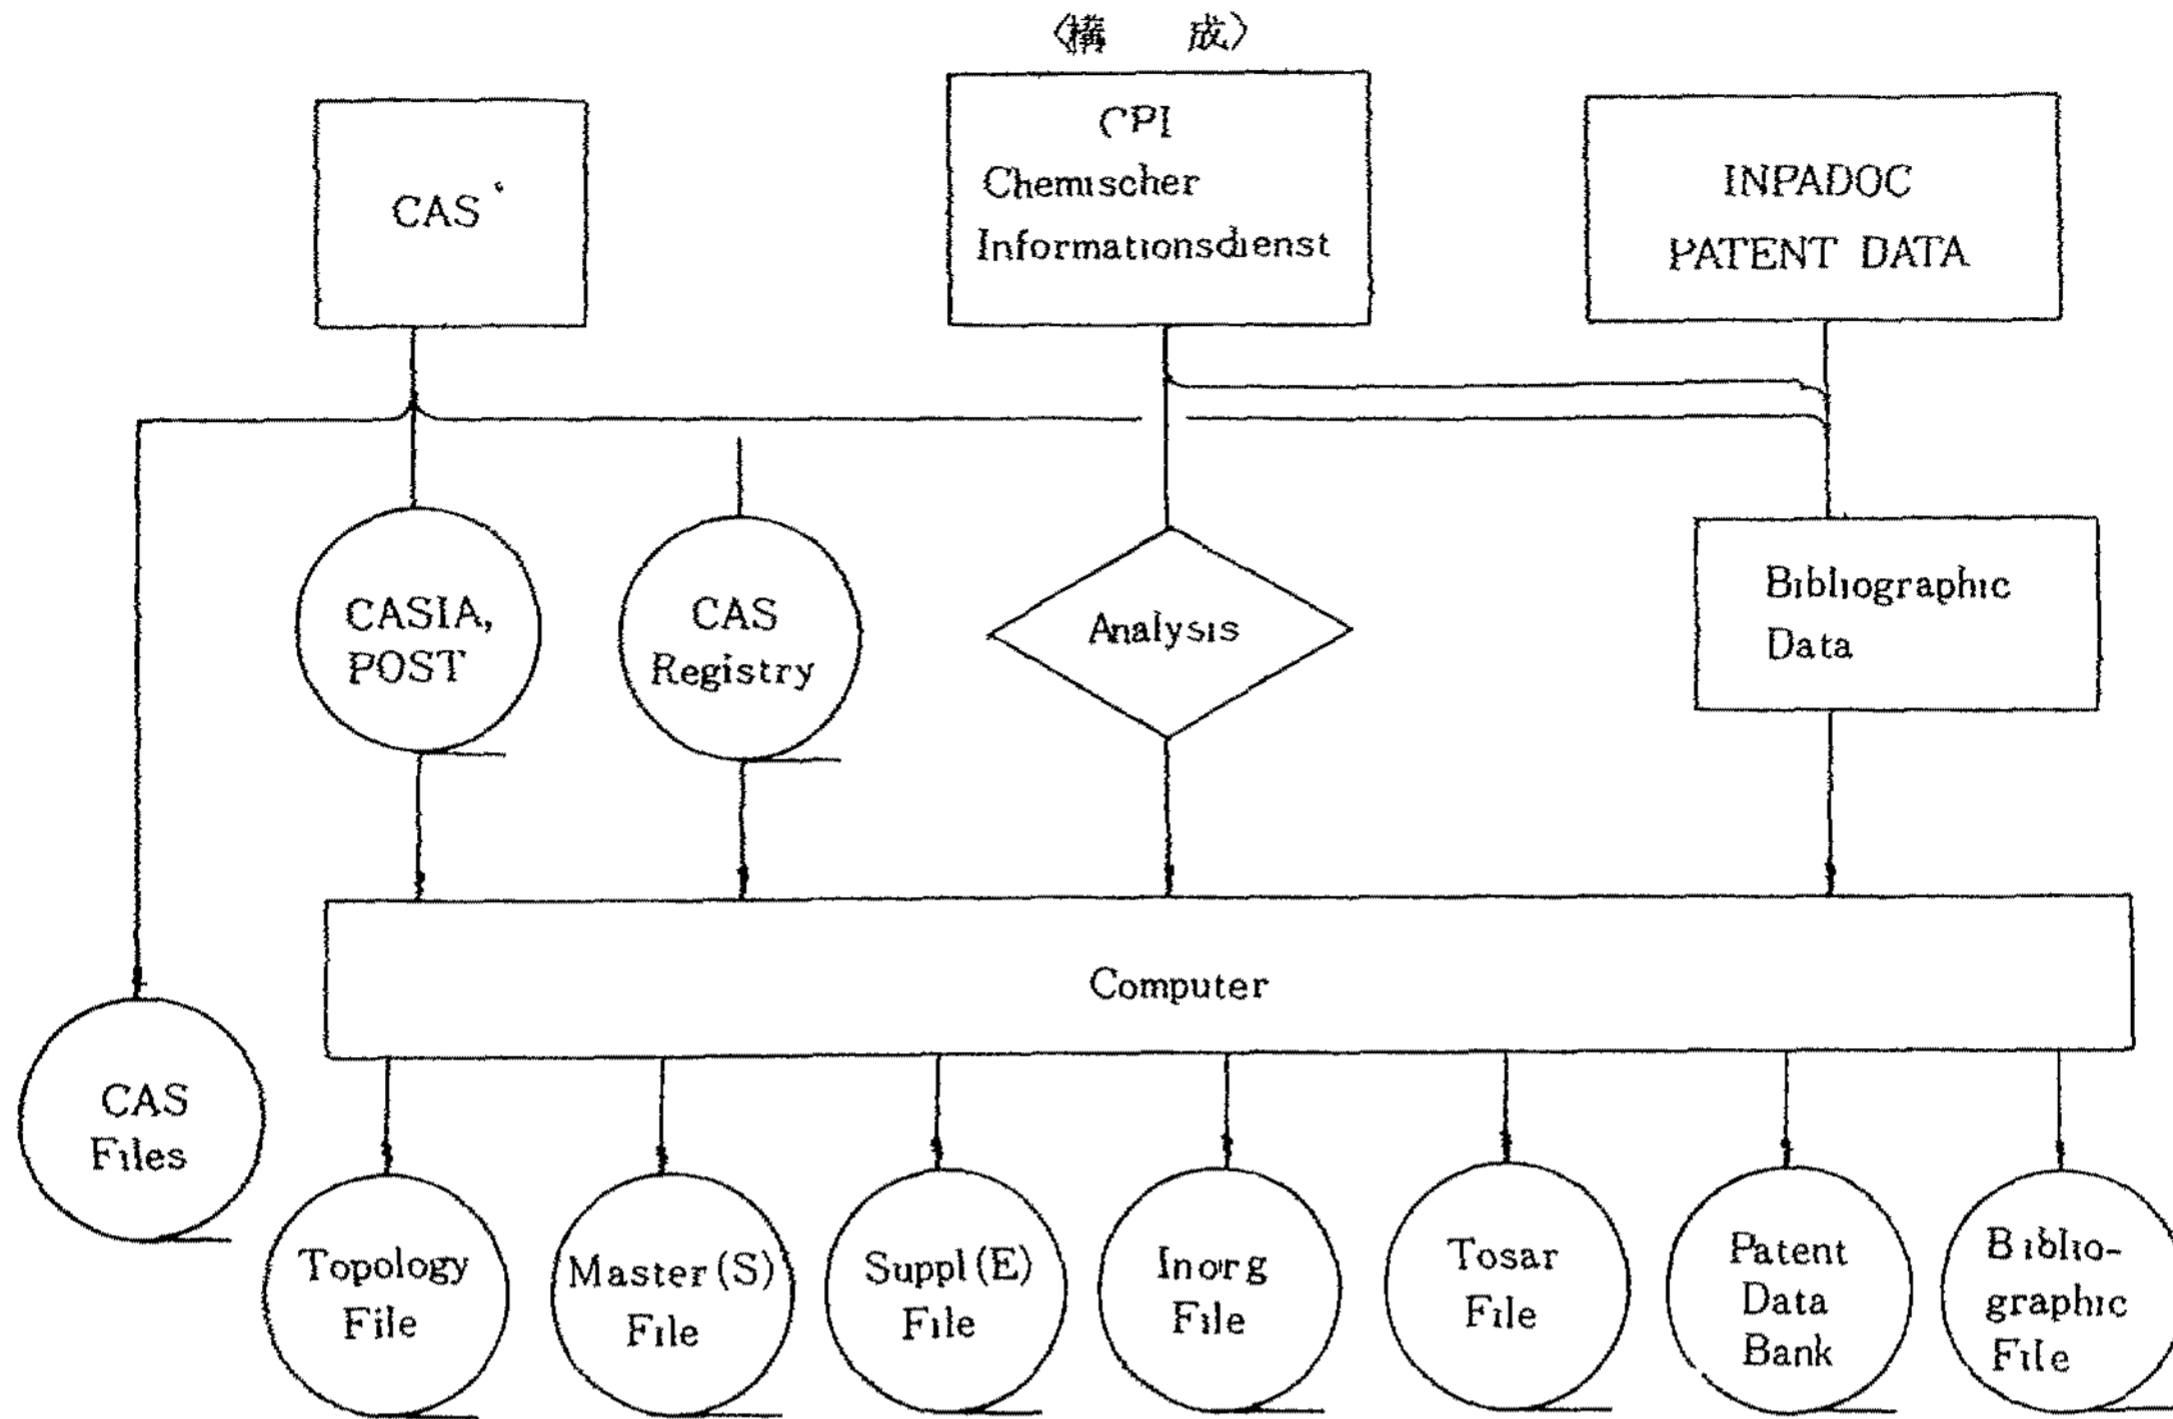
〈構　成〉

CAS

CPI
Chemischer
Informationsdienst

INPADOC
PATENT DATA

CASIA,
POST

CAS
Registry

Analysis

Bibliographic
Data

Computer

CAS
Files

Topology
File

Master(S)
File

Suppl(E)
File

Inorg
File

Tosar
File

Patent
Data
Bank

Biblio-
graphic
File